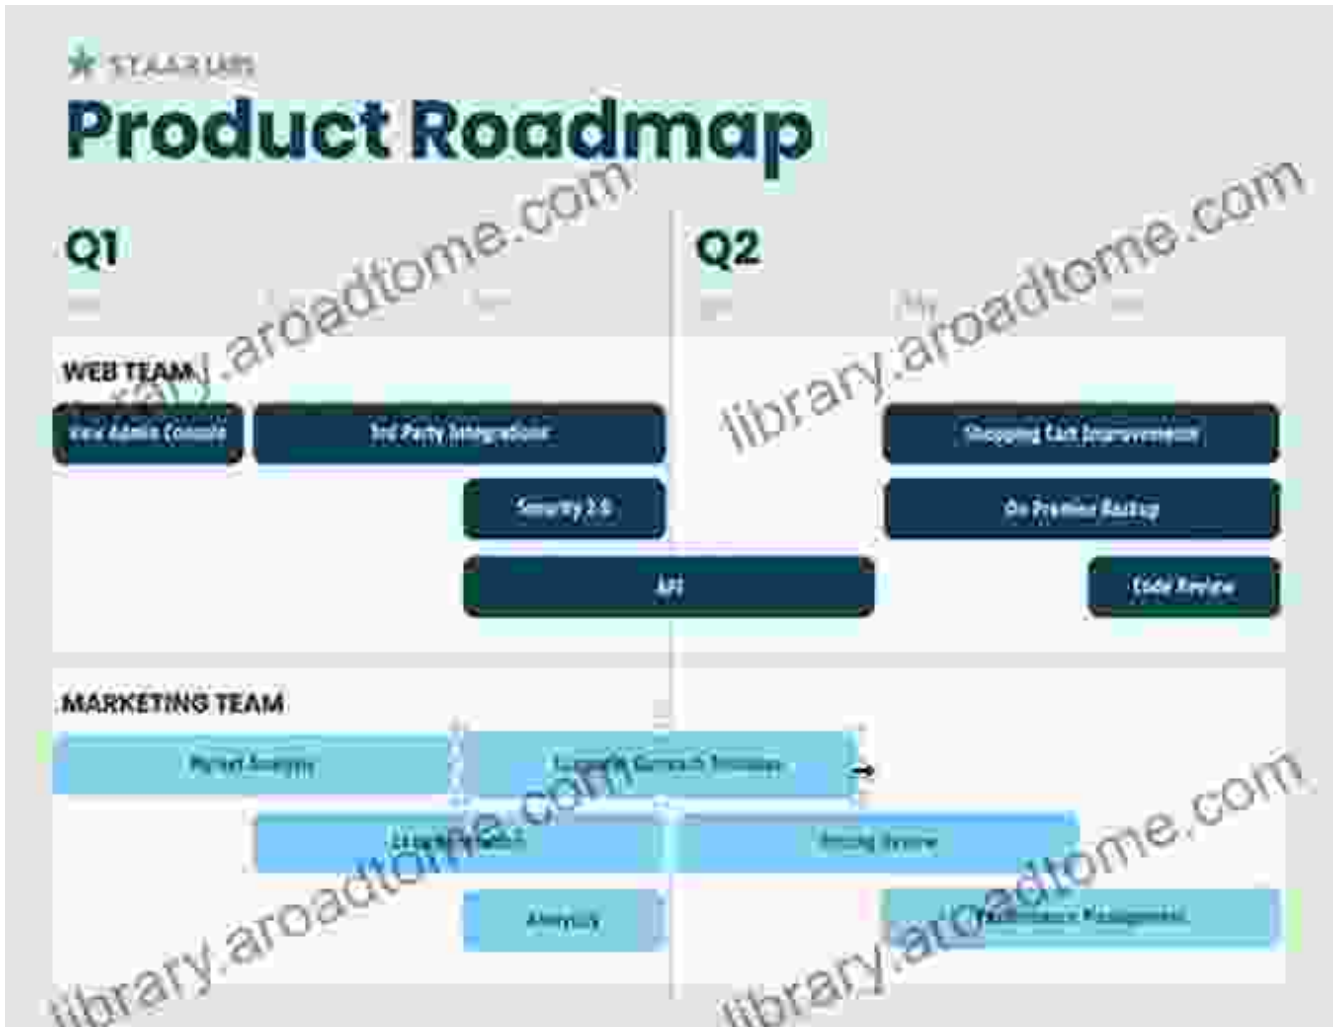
STAAR LABS

Product Roadmap

Q1

Q2

WEB TEAM

New Admin Console

3rd Party Integrations

Shopping Cart Improvements

Security 2.0

On Premise Backup

API

Code Review

MARKETING TEAM

Market Analysis

Launch Campaign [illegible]

Lead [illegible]

Pricing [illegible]

Analytics

Performance Management

library.aroadtome.com

library.aroadtome.com

library.aroadtome.com

library.aroadtome.com